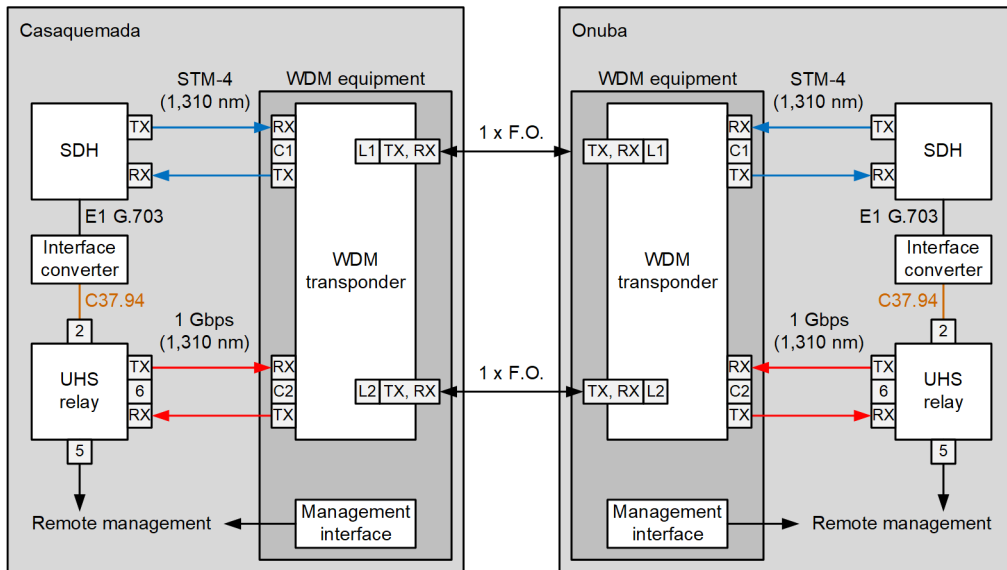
Casaquemada

STM-4
(1,310 nm)

WDM equipment

SDH

TX

RX

RX

C1

TX

L1 TX, RX

E1 G.703

Interface converter

C37.94

WDM transponder

2

1 Gbps
(1,310 nm)

UHS relay

TX

6

RX

RX

C2

TX

L2 TX, RX

5

Remote management

Management interface

1 x F.O.

1 x F.O.

Onuba

WDM equipment

STM-4
(1,310 nm)

TX, RX L1

RX

C1

TX

TX

RX

SDH

E1 G.703

Interface converter

C37.94

WDM transponder

2

1 Gbps
(1,310 nm)

TX, RX L2

RX

C2

TX

TX

6

RX

UHS relay

5

Management interface

Remote management